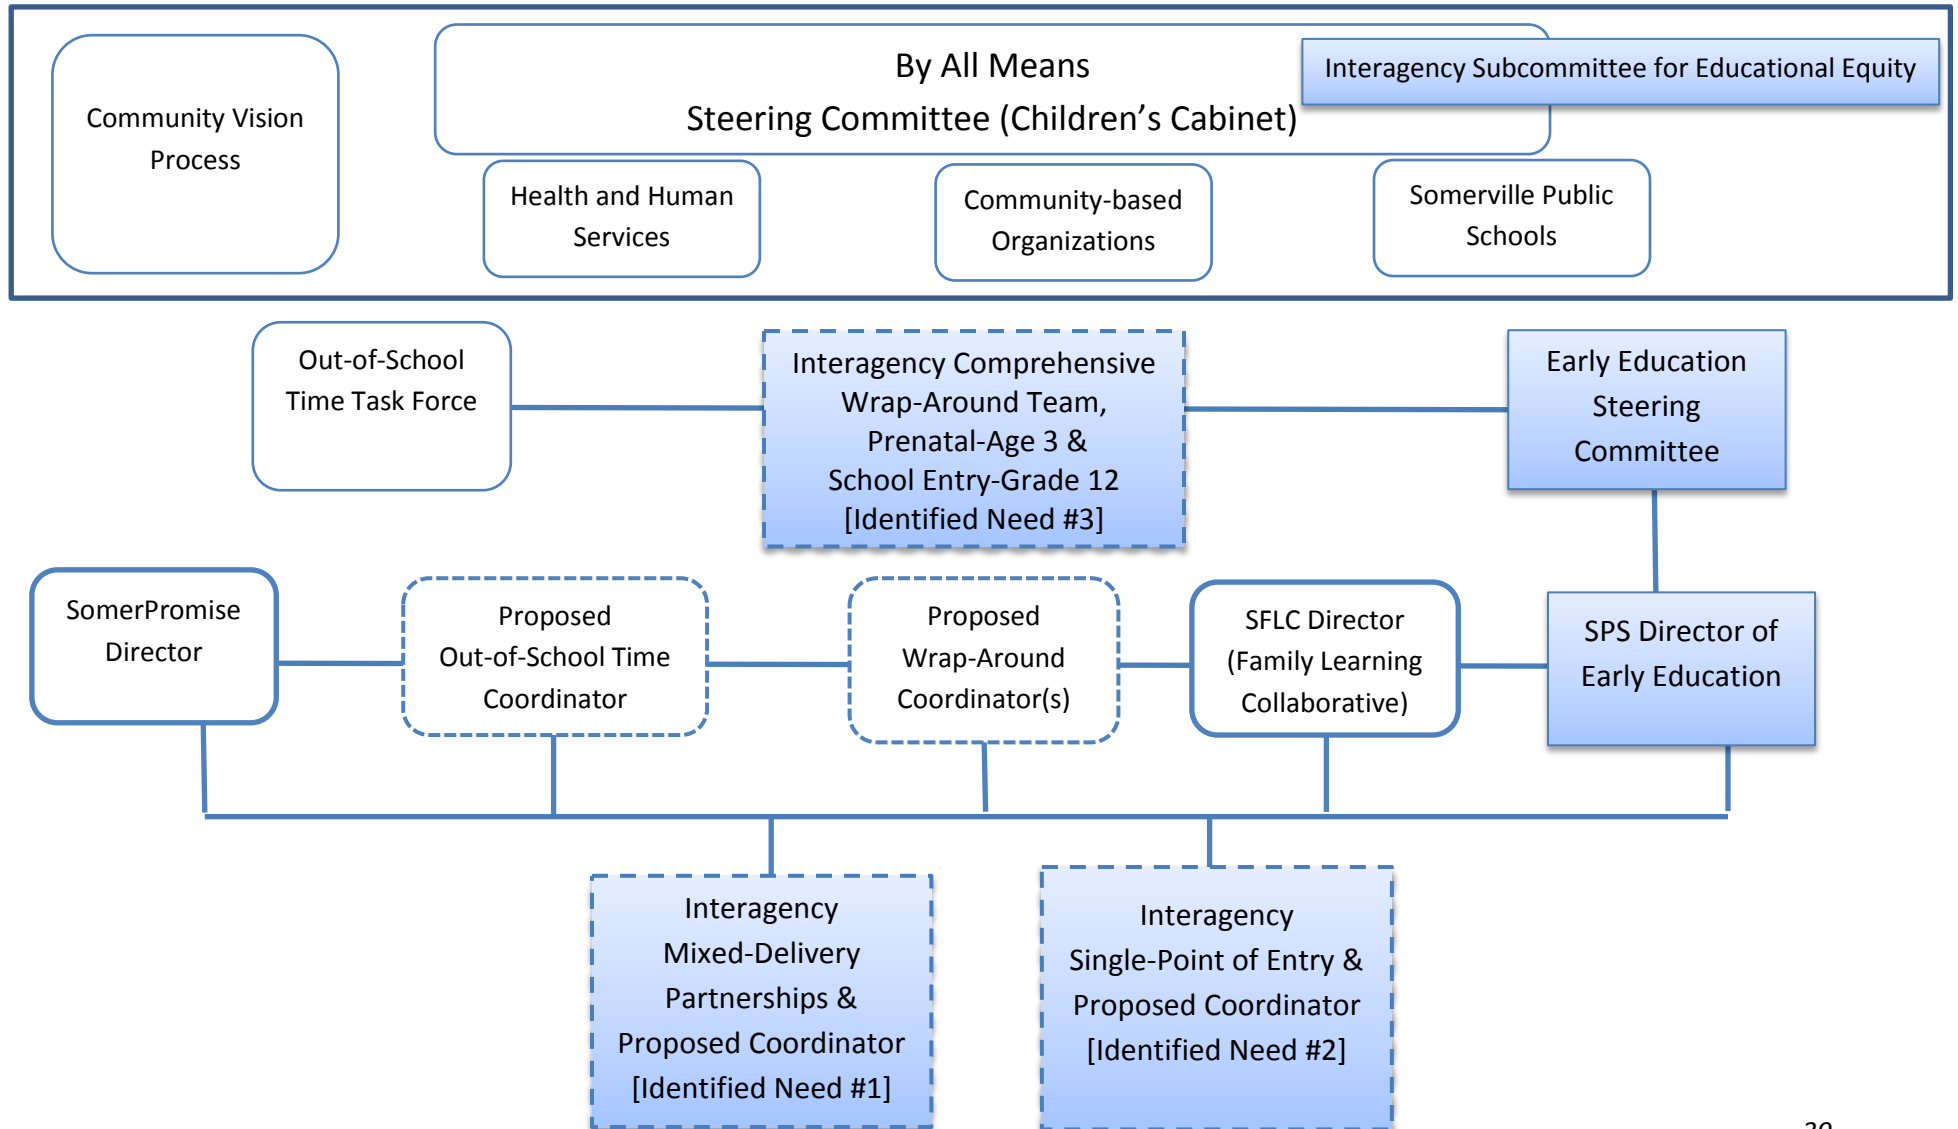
Community Vision Process

By All Means
Steering Committee (Children's Cabinet)

Interagency Subcommittee for Educational Equity

Health and Human Services

Community-based Organizations

Somerville Public Schools

Out-of-School Time Task Force

Interagency Comprehensive Wrap-Around Team, Prenatal-Age 3 & School Entry-Grade 12 [Identified Need #3]

Early Education Steering Committee

SomerPromise Director

Proposed Out-of-School Time Coordinator

Proposed Wrap-Around Coordinator(s)

SFLC Director (Family Learning Collaborative)

SPS Director of Early Education

Interagency Mixed-Delivery Partnerships & Proposed Coordinator [Identified Need #1]

Interagency Single-Point of Entry & Proposed Coordinator [Identified Need #2]

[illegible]